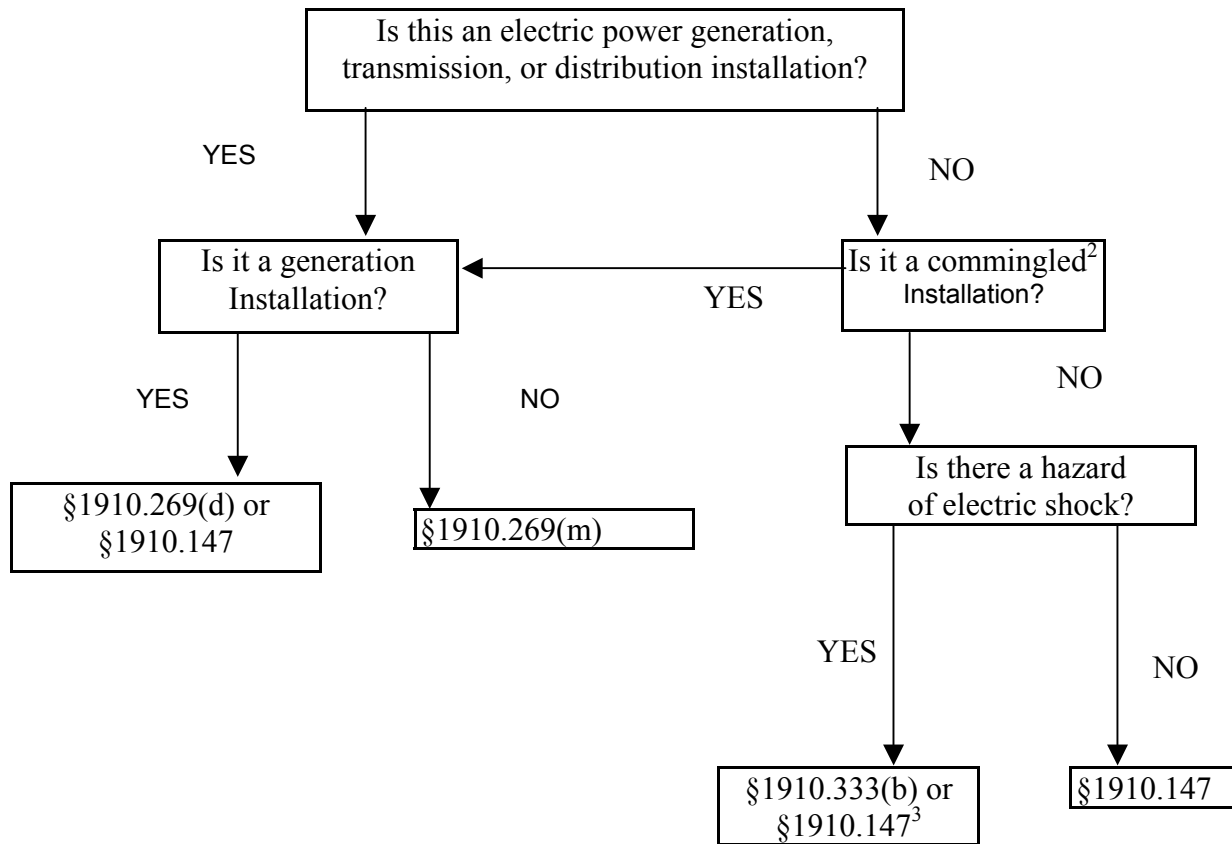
Is this an electric power generation, transmission, or distribution installation?

YES

NO

Is it a generation Installation?

YES

Is it a commingled$^2$ Installation?

YES

NO

NO

§1910.269(d) or §1910.147

§1910.269(m)

Is there a hazard of electric shock?

YES

NO

§1910.333(b) or §1910.147$^3$

§1910.147